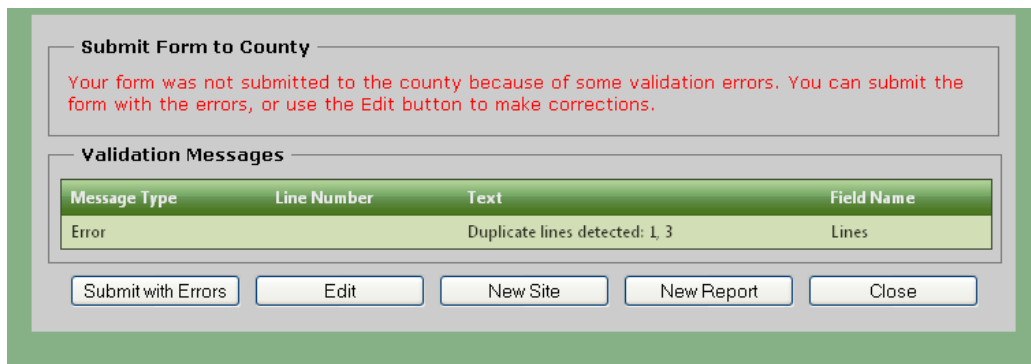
Submit Form to County

Your form was not submitted to the county because of some validation errors. You can submit the form with the errors, or use the Edit button to make corrections.

Validation Messages

| Message Type | Line Number | Text | Field Name |
|---|---|---|---|
| Error | | Duplicate lines detected: 1, 3 | Lines |

Submit with Errors | Edit | New Site | New Report | Close